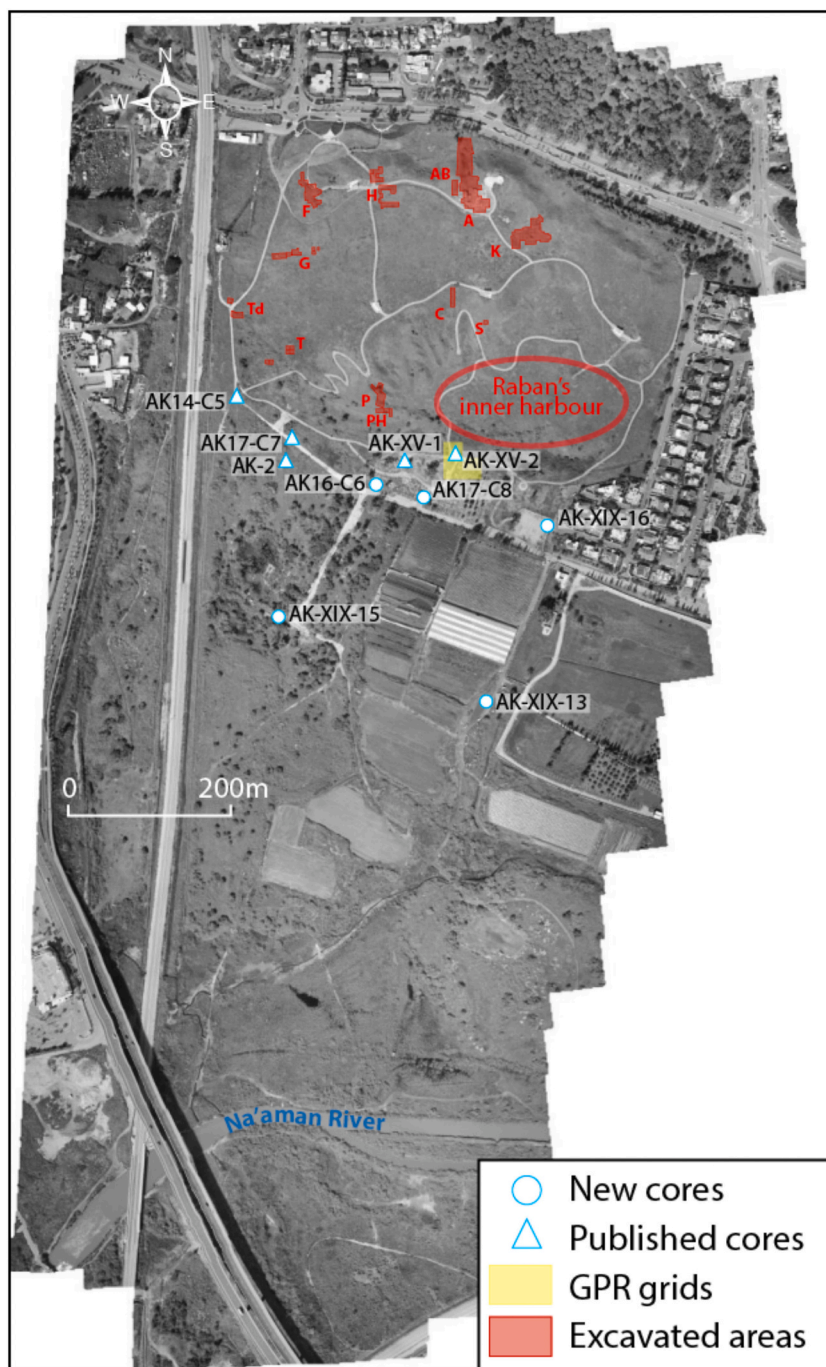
N
W
E
S

AB
A
K
H
F
G
Td
T
C
S
P
PH

Raban's inner harbour

AK14-C5
AK17-C7
AK-2
AK-XV-1
AK-XV-2
AK16-C6
AK17-C8
AK-XIX-16
AK-XIX-15
AK-XIX-13

0
200m

Na'aman River

New cores
Published cores
GPR grids
Excavated areas